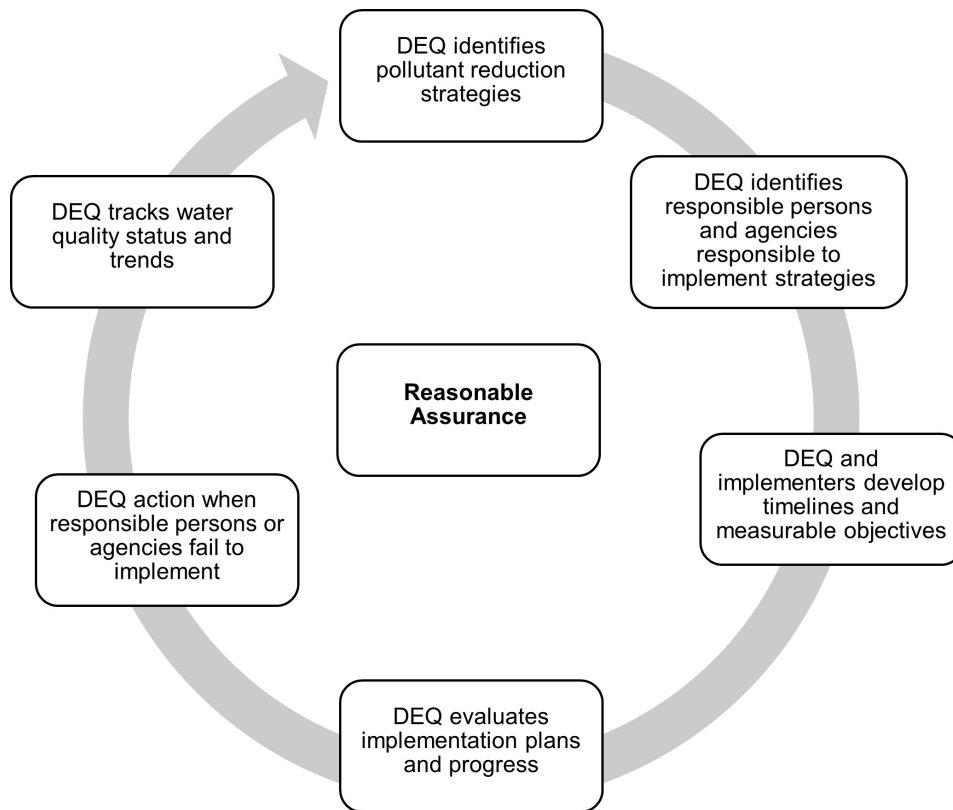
DEQ identifies pollutant reduction strategies

DEQ identifies responsible persons and agencies responsible to implement strategies

DEQ and implementers develop timelines and measurable objectives

DEQ evaluates implementation plans and progress

DEQ action when responsible persons or agencies fail to implement

DEQ tracks water quality status and trends

**Reasonable Assurance**